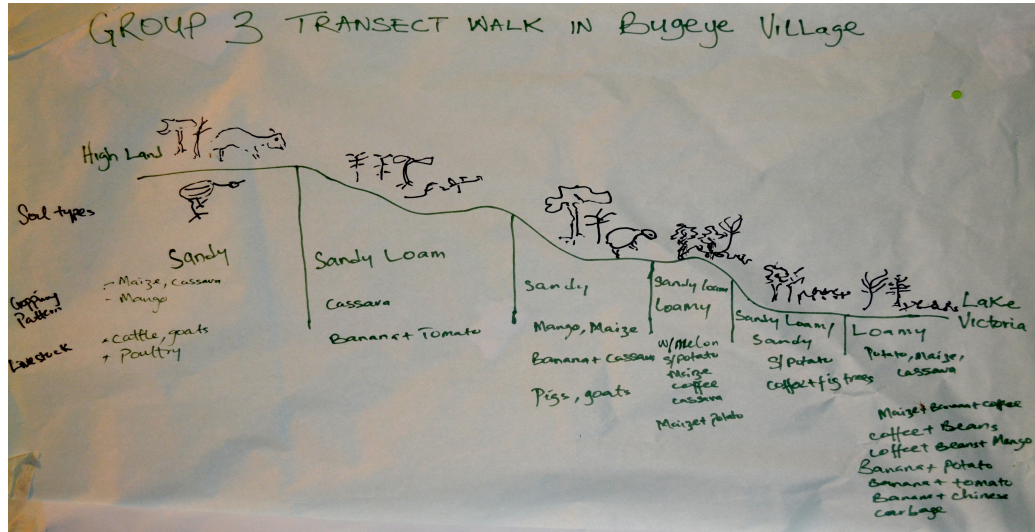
GROUP 3 TRANSECT WALK IN Bugeye Village

High Land

Soil types

Cropping Pattern

Livestock

Sandy

- Maize, cassava
- Mango

+ Cattle, goats
+ Poultry

Sandy Loam

Cassava

Banana + Tomato

Sandy

Mango, Maize

Banana + Cassava

Pigs, goats

Sandy loam
Loamy

W/Melon
S/potato
Maize
coffee
cassava

Maize + potato

Sandy Loam/
Sandy

S/Potato

coffee + fig trees

Loamy

Potato, Maize,
cassava

Maize + Banana + coffee
coffee + Beans
coffee + Beans + Mango
Banana + Potato
Banana + tomato
Banana + Chinese
cabbage

Lake
Victoria